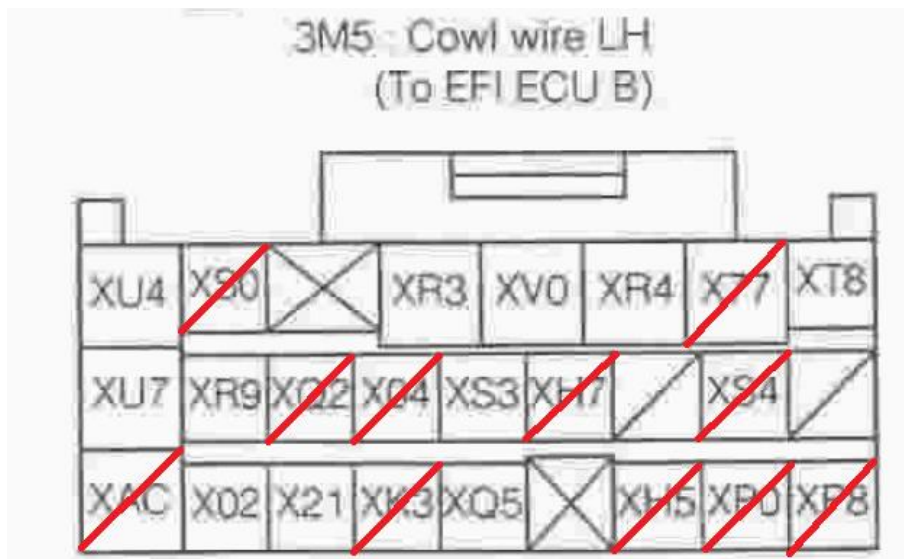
3M5 Cowl wire LH
(To EFI ECU B)

| XU4 | XS0 | | XR3 | XV0 | XR4 | X77 | XT8 |
|---|---|---|---|---|---|---|---|
| XU7 | XR9 | XQ2 | X04 | XS3 | XH7 | | XS4 | |
| XAC | X02 | X21 | XK3 | XQ5 | | XH5 | XP0 | XP8 |